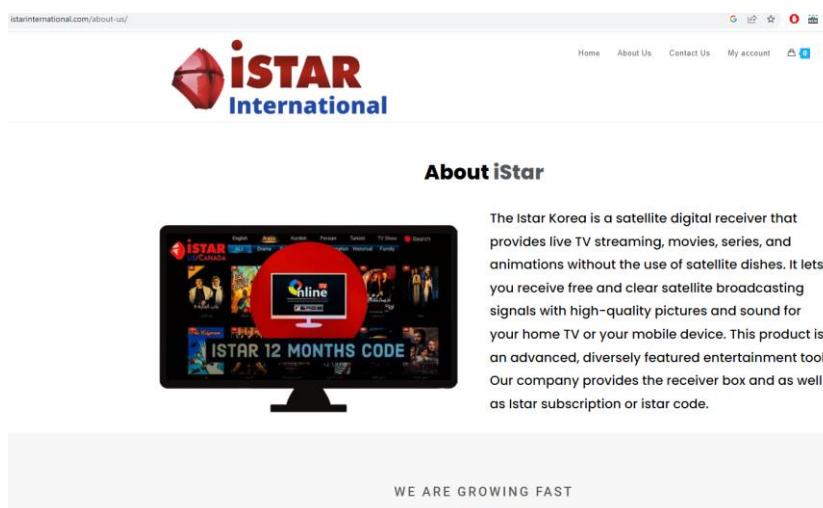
istarinternational.com/about-us/

iSTAR International

Home About Us Contact Us My account 0

About iStar

iSTAR USA/CANADA

English Arabic Kurdish Persian Turkish TV Show Search

Online

ISTAR 12 MONTHS CODE

The Istar Korea is a satellite digital receiver that provides live TV streaming, movies, series, and animations without the use of satellite dishes. It lets you receive free and clear satellite broadcasting signals with high-quality pictures and sound for your home TV or your mobile device. This product is an advanced, diversely featured entertainment tool. Our company provides the receiver box and as well as Istar subscription or istar code.

WE ARE GROWING FAST